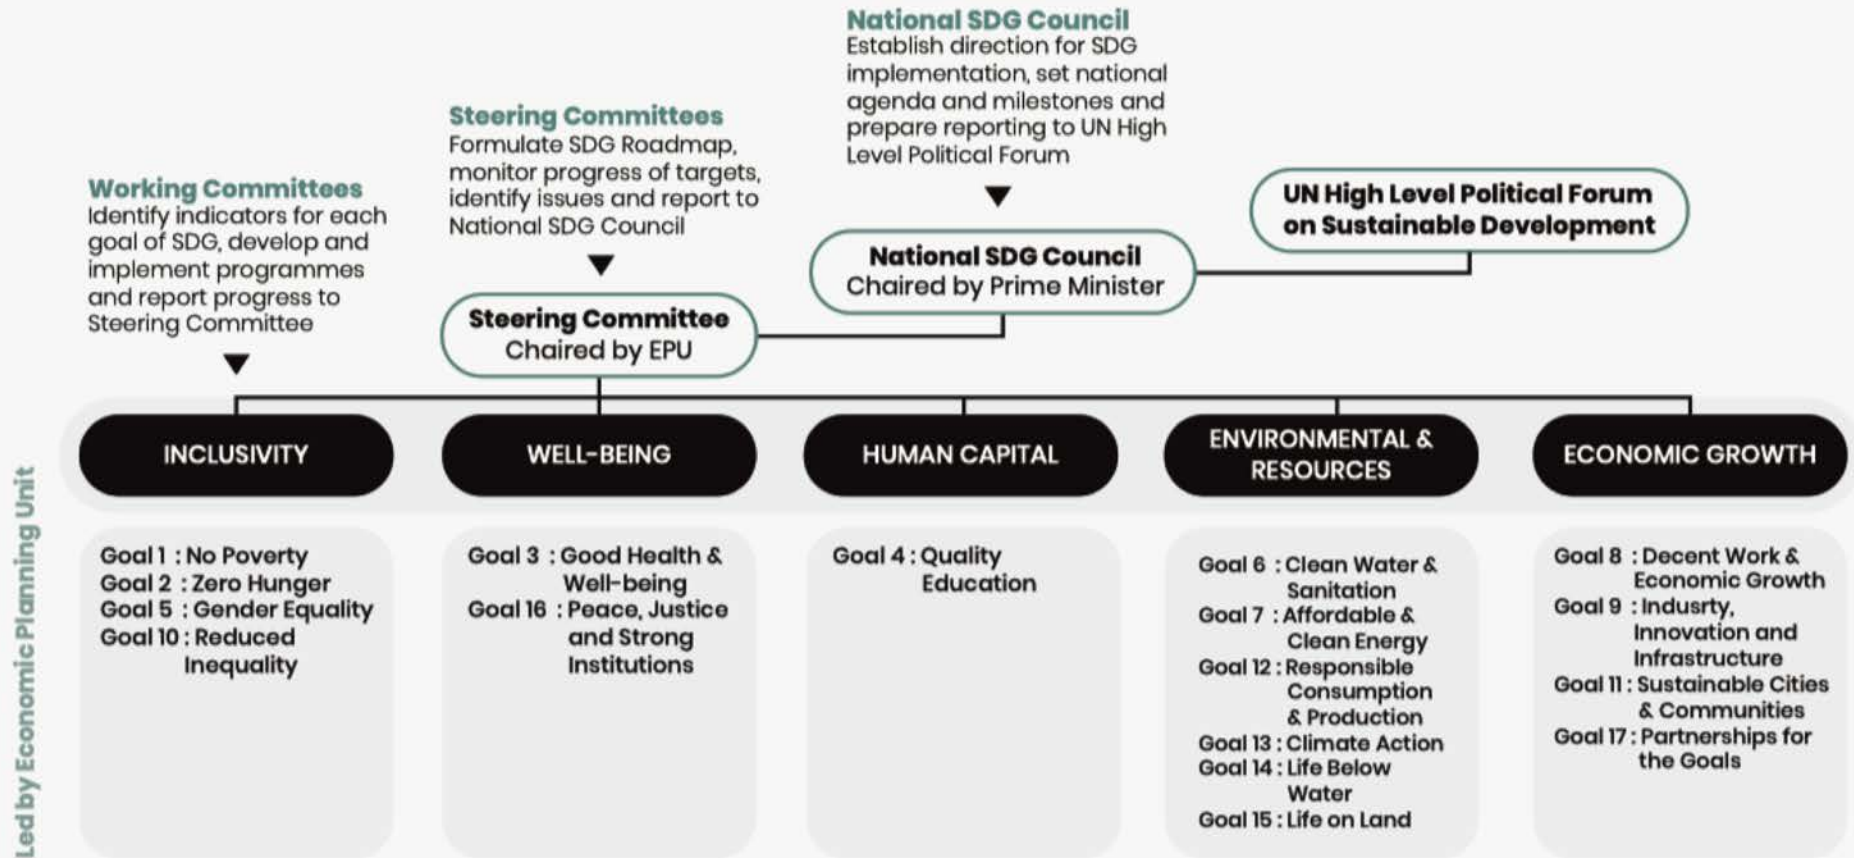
National SDG Council
Establish direction for SDG implementation, set national agenda and milestones and prepare reporting to UN High Level Political Forum

Steering Committees
Formulate SDG Roadmap, monitor progress of targets, identify issues and report to National SDG Council

Working Committees
Identify indicators for each goal of SDG, develop and implement programmes and report progress to Steering Committee

UN High Level Political Forum on Sustainable Development

National SDG Council
Chaired by Prime Minister

Steering Committee
Chaired by EPU

Led by Economic Planning Unit

INCLUSIVITY

WELL-BEING

HUMAN CAPITAL

ENVIRONMENTAL & RESOURCES

ECONOMIC GROWTH

Goal 1 : No Poverty
Goal 2 : Zero Hunger
Goal 5 : Gender Equality
Goal 10 : Reduced Inequality

Goal 3 : Good Health & Well-being
Goal 16 : Peace, Justice and Strong Institutions

Goal 4 : Quality Education

Goal 6 : Clean Water & Sanitation
Goal 7 : Affordable & Clean Energy
Goal 12 : Responsible Consumption & Production
Goal 13 : Climate Action
Goal 14 : Life Below Water
Goal 15 : Life on Land

Goal 8 : Decent Work & Economic Growth
Goal 9 : Indusrty, Innovation and Infrastructure
Goal 11 : Sustainable Cities & Communities
Goal 17 : Partnerships for the Goals